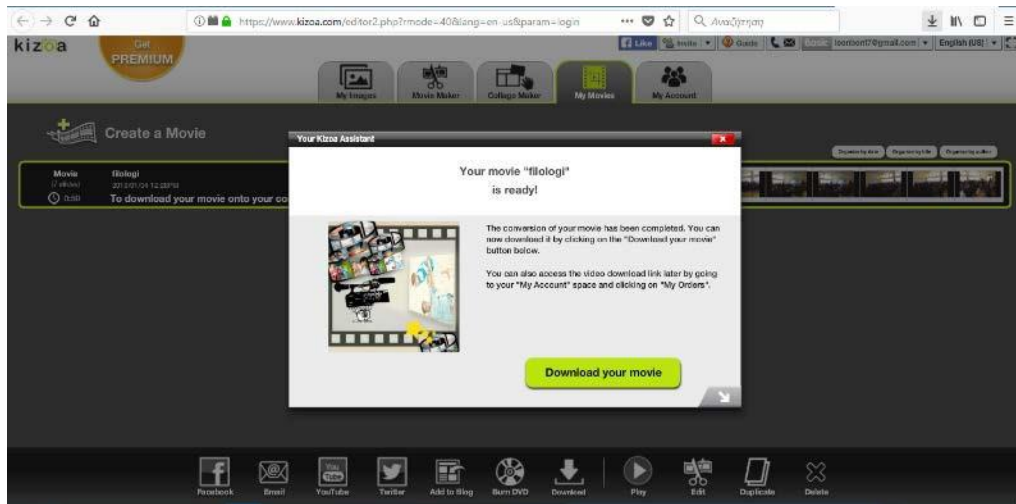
https://www.kizoa.com/editor2.php?mode=40&lang=en-us&param=login

Αναζήτηση

kizoa

Get PREMIUM

Like Invite Guide Basic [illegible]@gmail.com English (US)

My Images Movie Maker Collage Maker My Movies My Account

Create a Movie

Organize by date Organize by title Organize by author

Movie (1 slides) filologi 2018/01/04 12:05PM 0:30 To download your movie onto your co

Your Kizoa Assistant

Your movie "filologi" is ready!

The conversion of your movie has been completed. You can now download it by clicking on the "Download your movie" button below.

You can also access the video download link later by going to your "My Account" space and clicking on "My Orders".

Download your movie

Facebook Email YouTube Twitter Add to Blog Burn DVD Download Play Edit Duplicate Delete